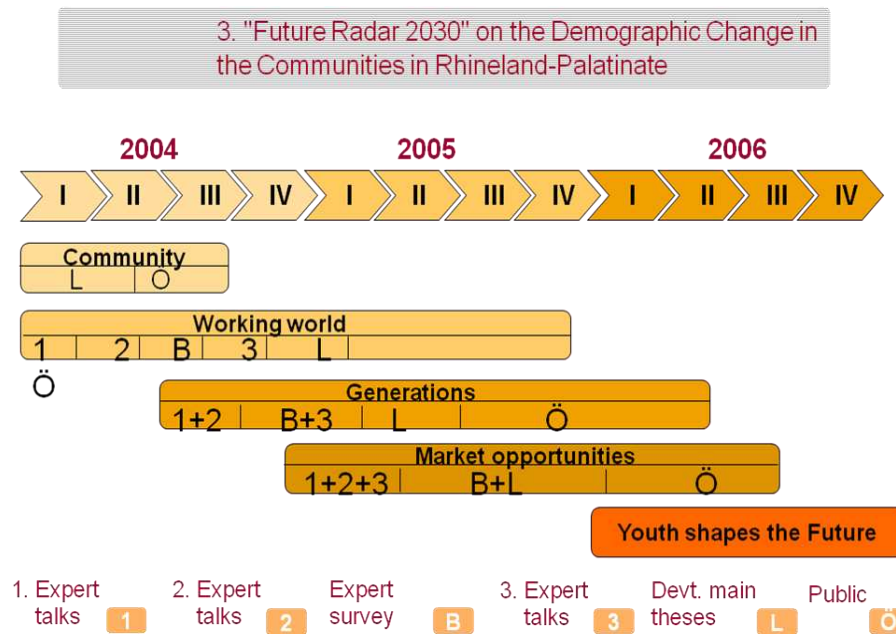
3. "Future Radar 2030" on the Demographic Change in the Communities in Rhineland-Palatinate

2004

2005

2006

I II III IV I II III IV I II III IV

Community
L O

Working world
1 2 B 3 L
Ö

Generations
1+2 B+3 L Ö

Market opportunities
1+2+3 B+L Ö

Youth shapes the Future

1. Expert talks 1
2. Expert talks 2
Expert survey B
3. Expert talks 3
Devt. main theses L
Public Ö